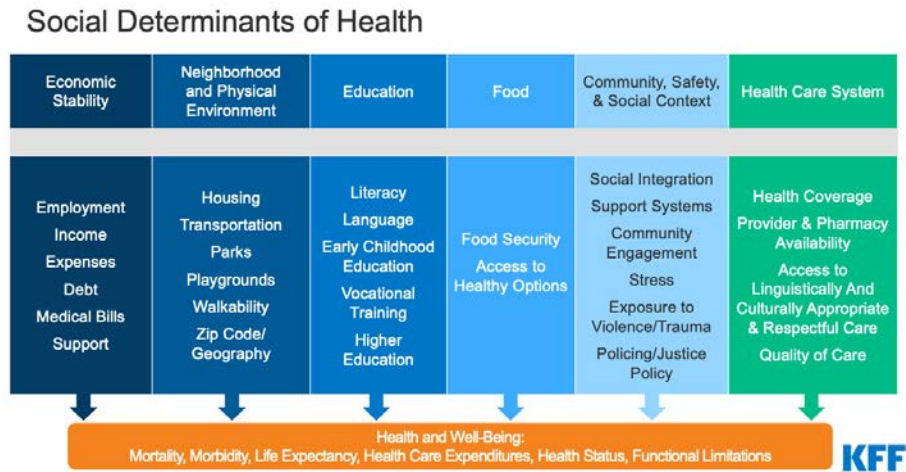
Social Determinants of Health

| Economic Stability | Neighborhood and Physical Environment | Education | Food | Community, Safety, & Social Context | Health Care System |
|---|---|---|---|---|---|
| Employment<br>Income<br>Expenses<br>Debt<br>Medical Bills<br>Support | Housing<br>Transportation<br>Parks<br>Playgrounds<br>Walkability<br>Zip Code/ Geography | Literacy<br>Language<br>Early Childhood Education<br>Vocational Training<br>Higher Education | Food Security<br>Access to Healthy Options | Social Integration<br>Support Systems<br>Community Engagement<br>Stress<br>Exposure to Violence/Trauma<br>Policing/Justice Policy | Health Coverage<br>Provider & Pharmacy Availability<br>Access to Linguistically And Culturally Appropriate & Respectful Care<br>Quality of Care |

Health and Well-Being:
Mortality, Morbidity, Life Expectancy, Health Care Expenditures, Health Status, Functional Limitations

KFF